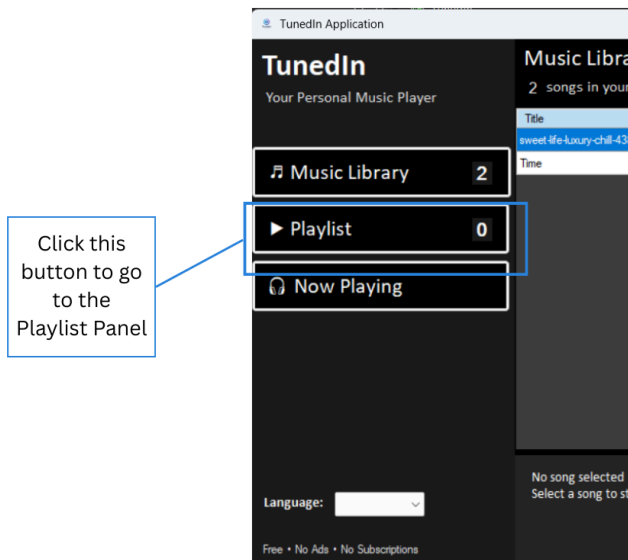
Click this button to go to the Playlist Panel

TunedIn Application

TunedIn

Your Personal Music Player

♬ Music Library 2

▶ Playlist 0

🎧 Now Playing

Language:

Free • No Ads • No Subscriptions

Music Libra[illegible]

2 songs in your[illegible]

| Title |
|---|
| sweet-life-luxury-chill-43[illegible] |
| Time |

No song selected

Select a song to st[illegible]